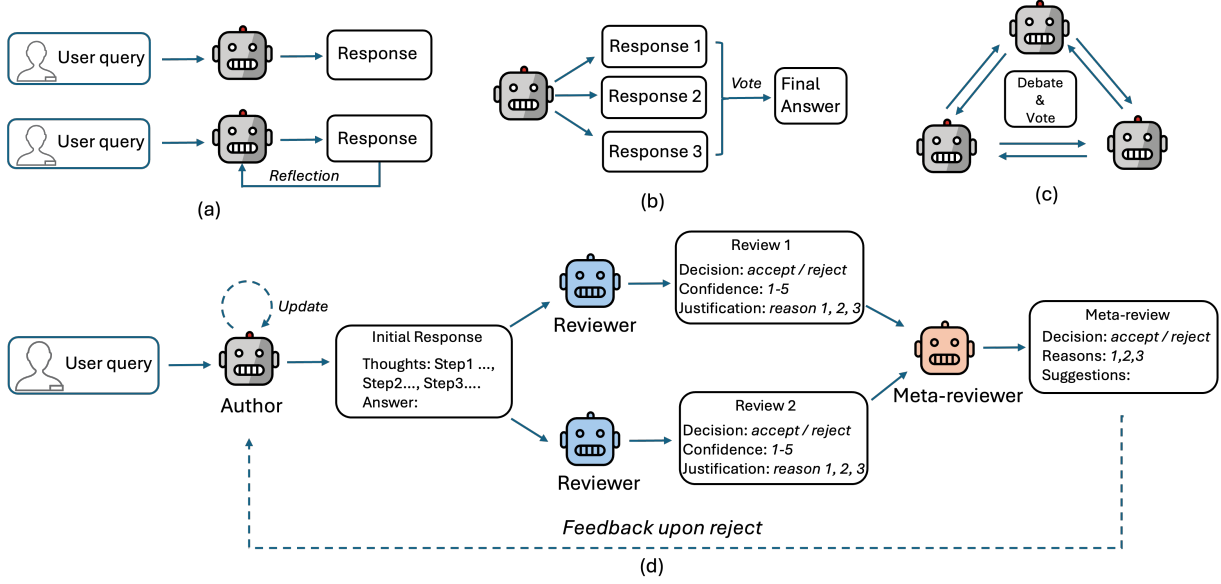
User query

Response

User query

Response

Reflection

(a)

Response 1

Response 2

Response 3

Vote

Final Answer

(b)

Debate & Vote

(c)

Update

User query

Author

Initial Response

Thoughts: Step1 ..., Step2..., Step3....

Answer:

Reviewer

Review 1

Decision: *accept / reject*

Confidence: *1-5*

Justification: *reason 1, 2, 3*

Reviewer

Review 2

Decision: *accept / reject*

Confidence: *1-5*

Justification: *reason 1, 2, 3*

Meta-reviewer

Meta-review

Decision: *accept / reject*

Reasons: *1,2,3*

Suggestions:

Feedback upon reject

(d)